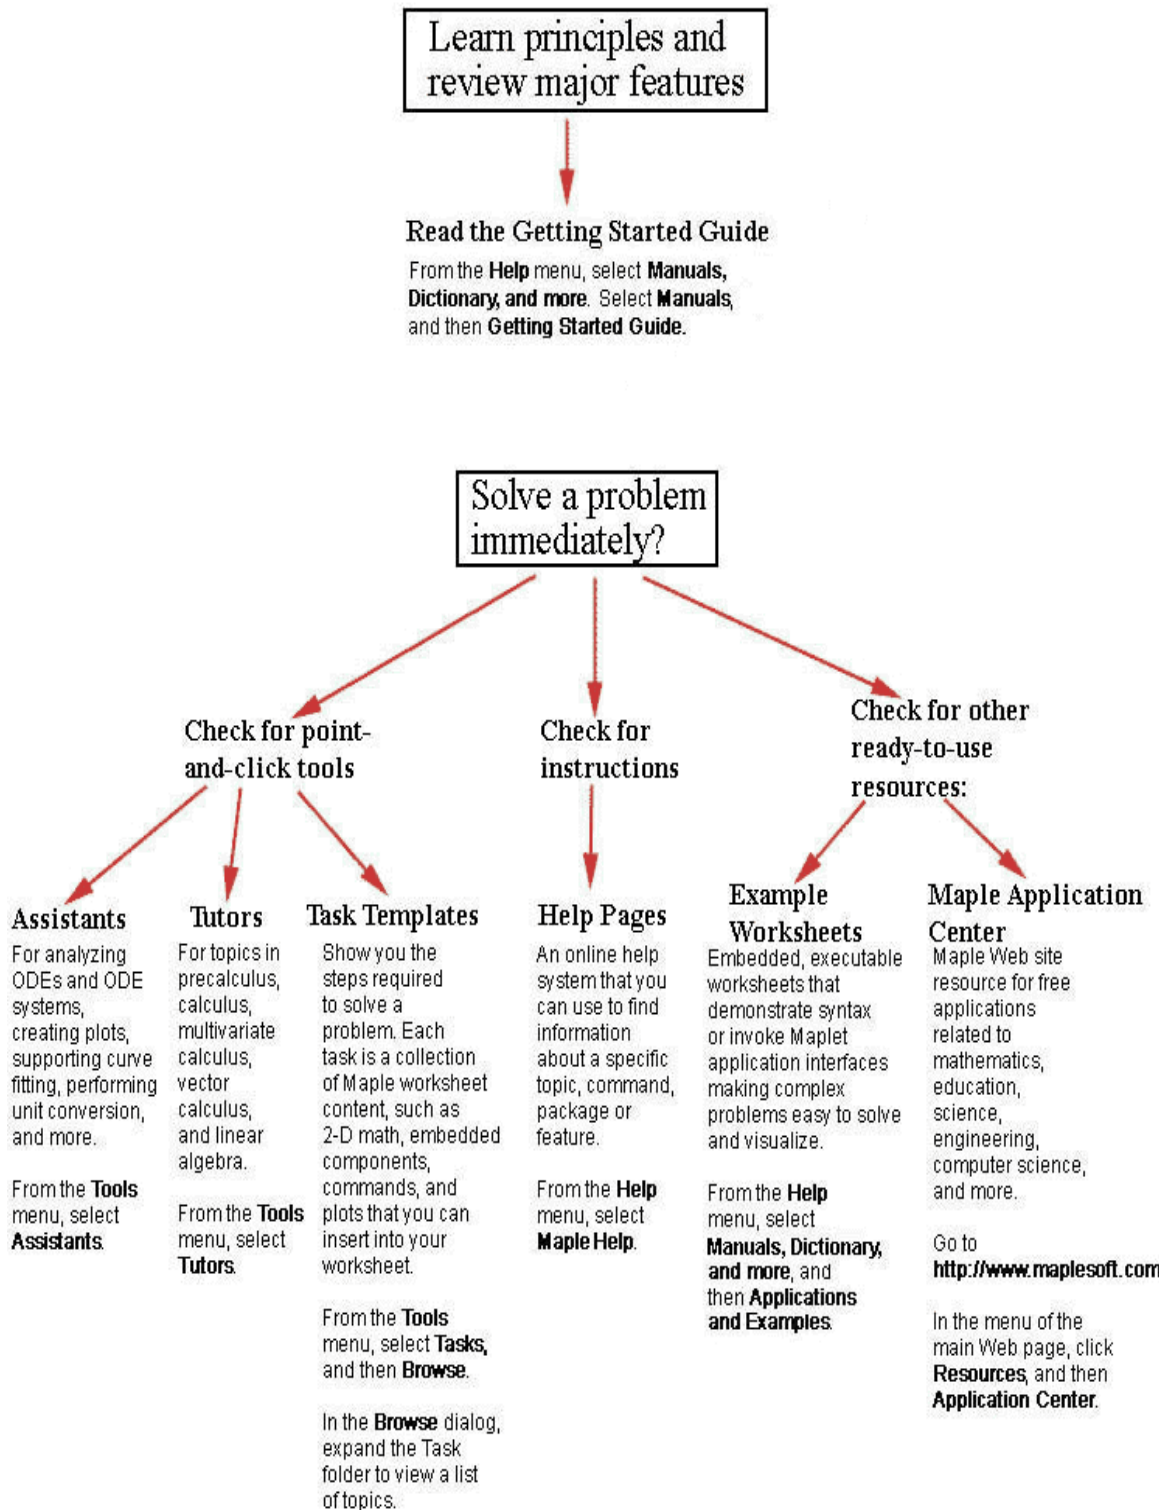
Learn principles and review major features

Read the Getting Started Guide

From the Help menu, select Manuals, Dictionary, and more. Select Manuals, and then Getting Started Guide.

Solve a problem immediately?

Check for point-and-click tools

Check for instructions

Check for other ready-to-use resources:

Assistants

For analyzing ODEs and ODE systems, creating plots, supporting curve fitting, performing unit conversion, and more.

From the Tools menu, select Assistants.

Tutors

For topics in precalculus, calculus, multivariate calculus, vector calculus, and linear algebra.

From the Tools menu, select Tutors.

Task Templates

Show you the steps required to solve a problem. Each task is a collection of Maple worksheet content, such as 2-D math, embedded components, commands, and plots that you can insert into your worksheet.

From the Tools menu, select Tasks, and then Browse.

In the Browse dialog, expand the Task folder to view a list of topics.

Help Pages

An online help system that you can use to find information about a specific topic, command, package or feature.

From the Help menu, select Maple Help.

Example Worksheets

Embedded, executable worksheets that demonstrate syntax or invoke Maplet application interfaces making complex problems easy to solve and visualize.

From the Help menu, select Manuals, Dictionary, and more, and then Applications and Examples.

Maple Application Center

Maple Web site resource for free applications related to mathematics, education, science, engineering, computer science, and more.

Go to http://www.maplesoft.com

In the menu of the main Web page, click Resources, and then Application Center.